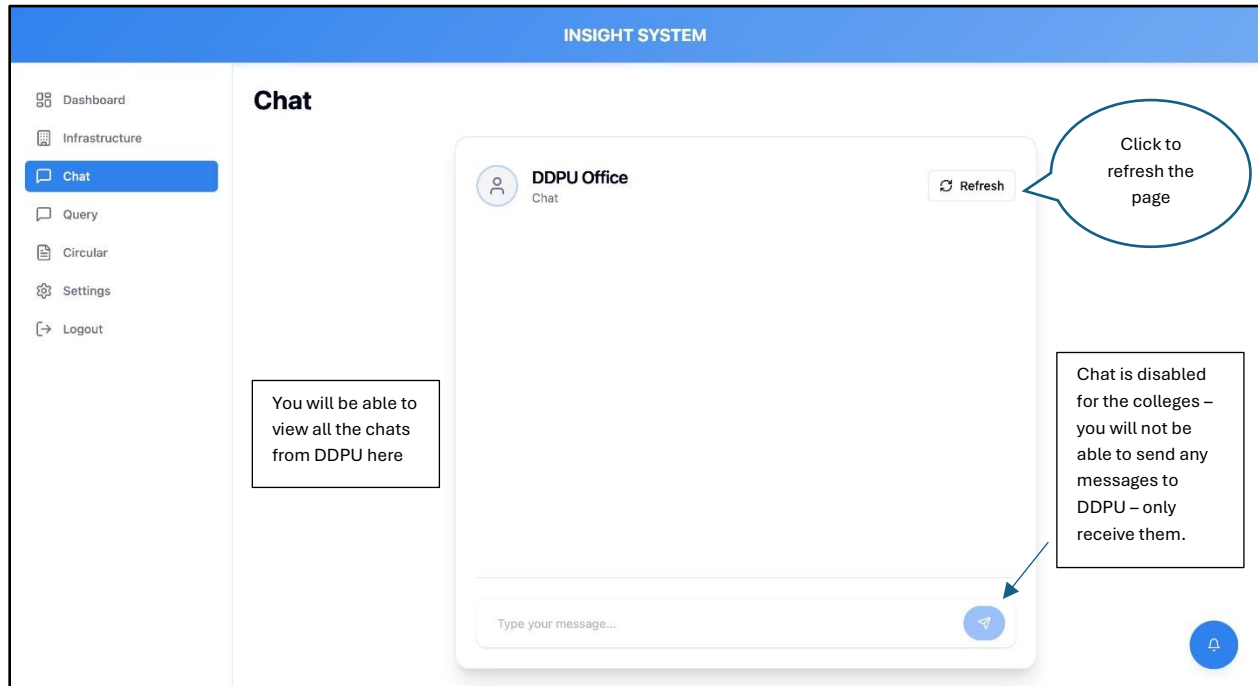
INSIGHT SYSTEM

Dashboard
Infrastructure
Chat
Query
Circular
Settings
Logout

Chat

DDPU Office
Chat

Refresh

Click to refresh the page

You will be able to view all the chats from DDPU here

Chat is disabled for the colleges – you will not be able to send any messages to DDPU – only receive them.

Type your message...